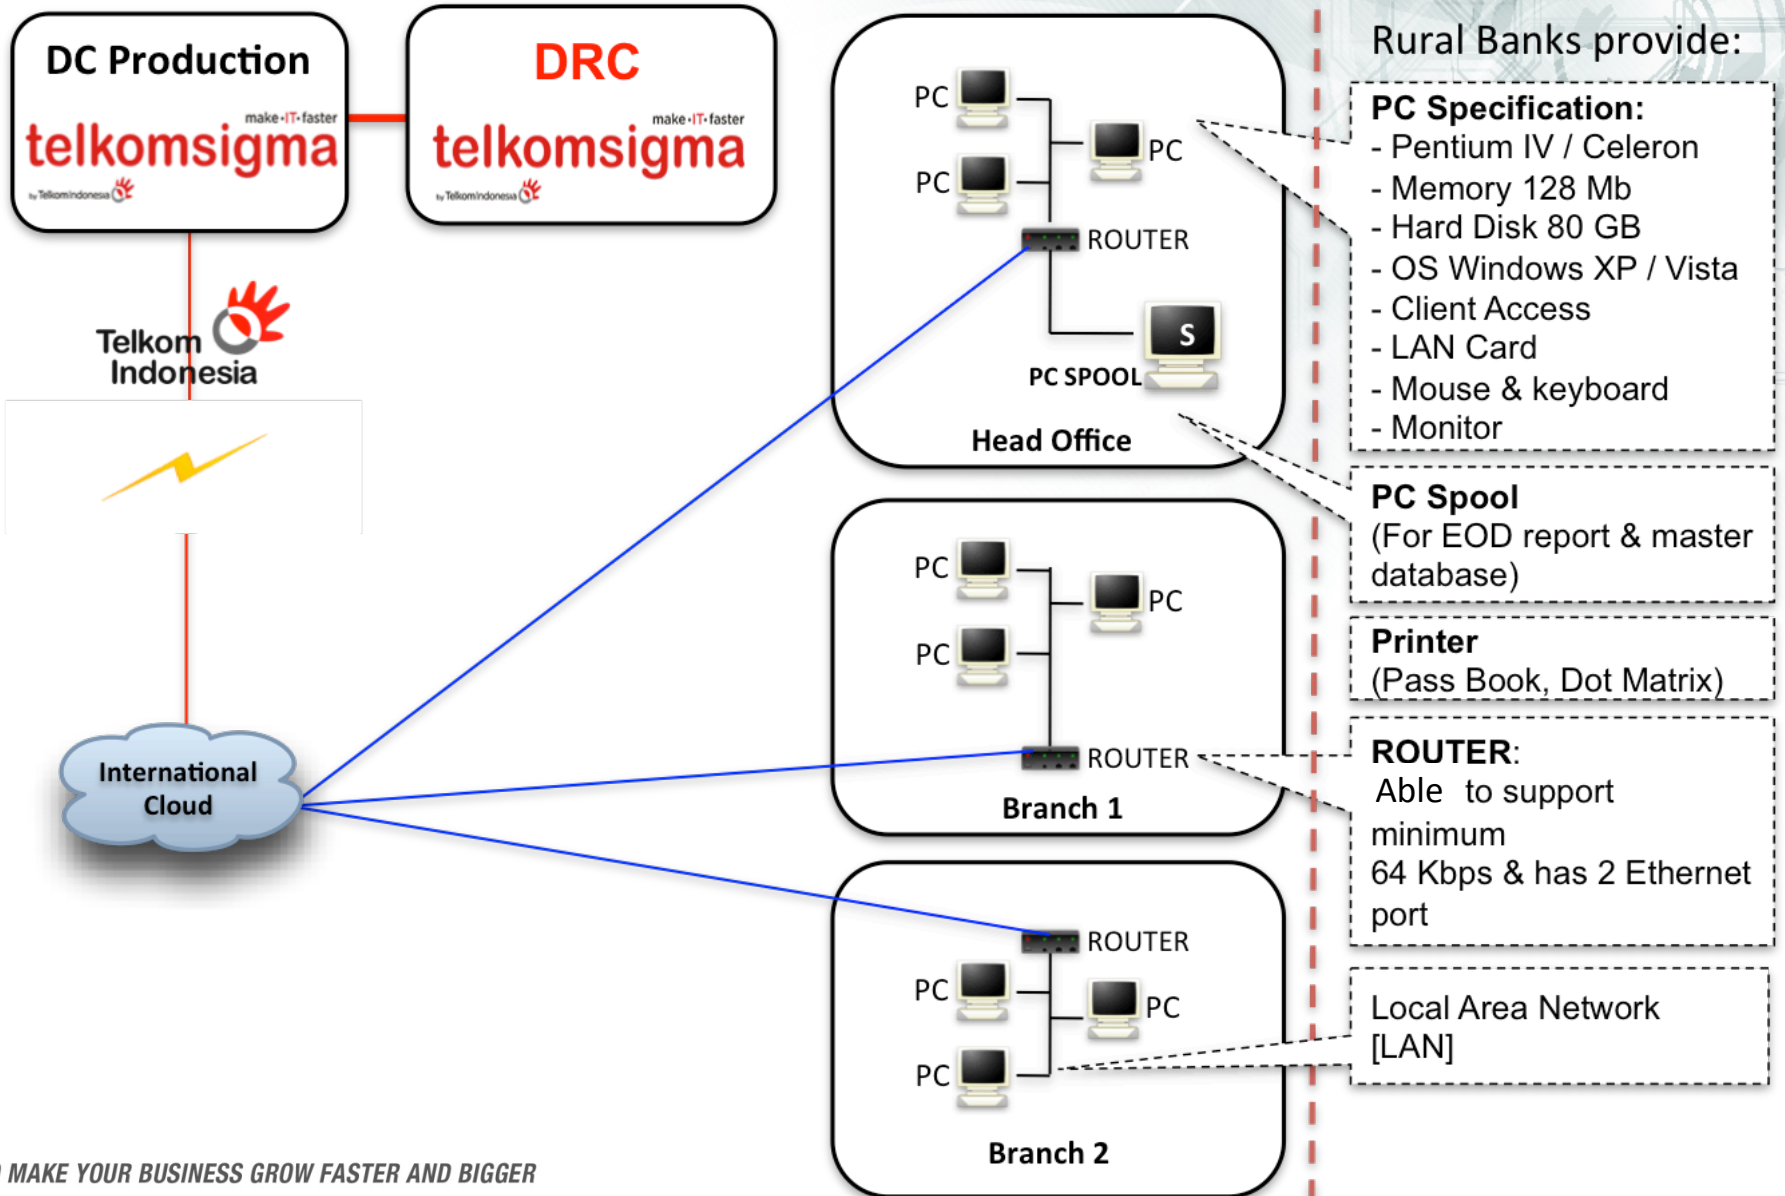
DC Production

make·IT·faster
telkomsigma
by TelkomIndonesia

DRC

make·IT·faster
telkomsigma
by TelkomIndonesia

Telkom Indonesia

International Cloud

PC
PC
PC
ROUTER
S
PC SPOOL
Head Office

PC
PC
PC
ROUTER
Branch 1

ROUTER
PC
PC
PC
Branch 2

Rural Banks provide:

PC Specification:
- Pentium IV / Celeron
- Memory 128 Mb
- Hard Disk 80 GB
- OS Windows XP / Vista
- Client Access
- LAN Card
- Mouse & keyboard
- Monitor

PC Spool
(For EOD report & master database)

Printer
(Pass Book, Dot Matrix)

ROUTER:
Able to support minimum 64 Kbps & has 2 Ethernet port

Local Area Network [LAN]

MAKE YOUR BUSINESS GROW FASTER AND BIGGER